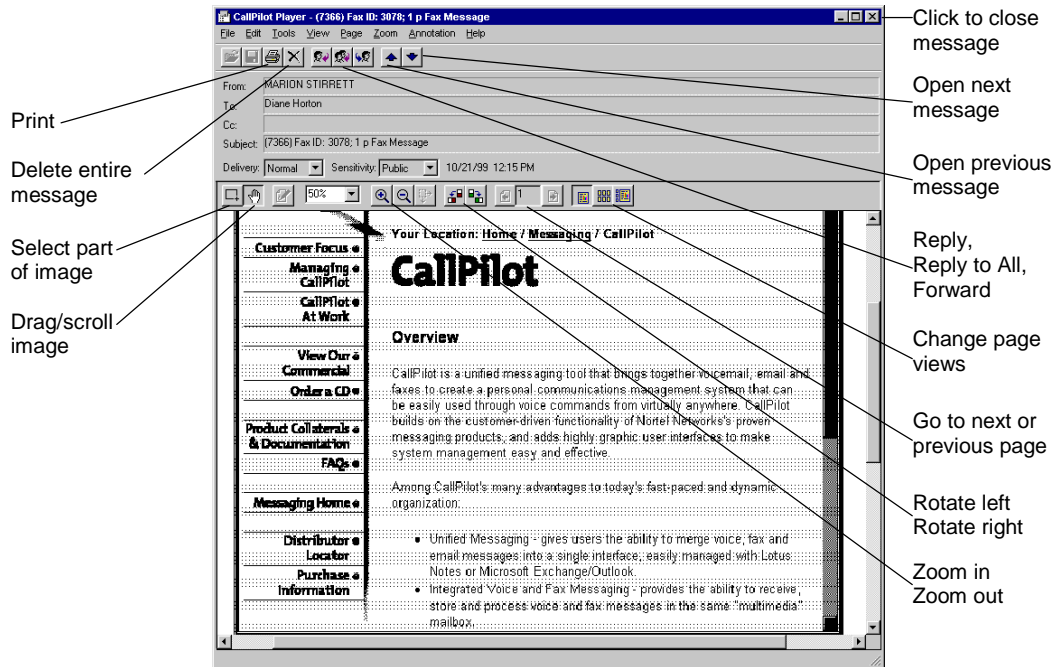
CallPilot Player - (7366) Fax ID: 3078; 1 p Fax Message

File Edit Tools View Page Zoom Annotation Help

From: MARION STIRRETT
To: Diane Horton
Cc:
Subject: (7366) Fax ID: 3078; 1 p Fax Message

Delivery: Normal Sensitivity: Public 10/21/99 12:15 PM

50%

1

Your Location: Home / Messaging / CallPilot

CallPilot

Customer Focus
Managing CallPilot
CallPilot At Work
View Our Commercial
Order a CD
Product Collaterals & Documentation
FAQs
Messaging Home
Distributor Locator
Purchase Information

Overview

CallPilot is a unified messaging tool that brings together voicemail, email and faxes to create a personal communications management system that can be easily used through voice commands from virtually anywhere. CallPilot builds on the customer-driven functionality of Nortel Networks's proven messaging products, and adds highly graphic user interfaces to make system management easy and effective.

Among CallPilot's many advantages to today's fast-paced and dynamic organization:

• Unified Messaging - gives users the ability to merge voice, fax and email messages into a single interface, easily managed with Lotus Notes or Microsoft Exchange/Outlook.
• Integrated Voice and Fax Messaging - provides the ability to receive, store and process voice and fax messages in the same "multimedia" mailbox.

Click to close message

Open next message

Open previous message

Reply, Reply to All, Forward

Change page views

Go to next or previous page

Rotate left Rotate right

Zoom in Zoom out

Print

Delete entire message

Select part of image

Drag/scroll image